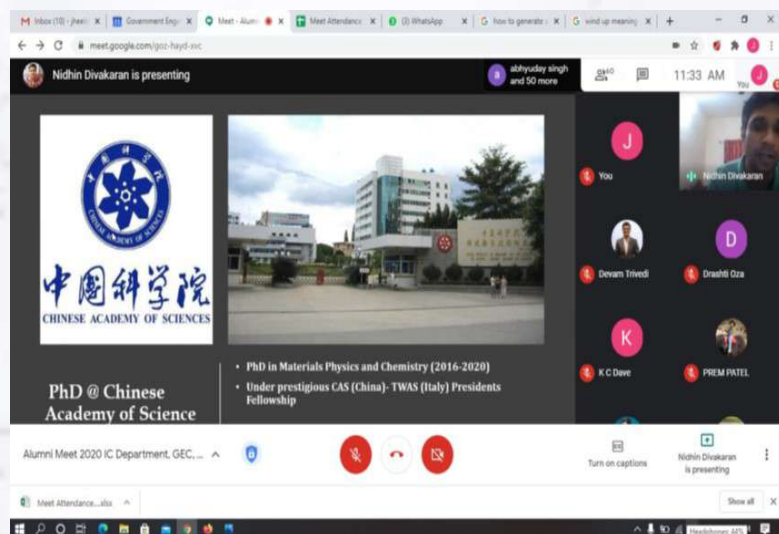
Inbox (10) - jheel | Government Engi | Meet - Alumi | Meet Attendance | (3) WhatsApp | how to generate | wind up meaning

meet.google.com/goz-hayd-xvc

Nidhin Divakaran is presenting

abhyuday singh and 50 more

60

11:33 AM

You

中國科学院

CHINESE ACADEMY OF SCIENCES

PhD @ Chinese Academy of Science

• PhD in Materials Physics and Chemistry (2016-2020)

• Under prestigious CAS (China)- TWAS (Italy) Presidents Fellowship

J

You

Nidhin Divakaran

Devam Trivedi

D

Drashti Oza

K

K C Dave

PREM PATEL

Alumni Meet 2020 IC Department, GEC, ...

Turn on captions

Nidhin Divakaran is presenting

Meet Attendance....xlsx

Show all